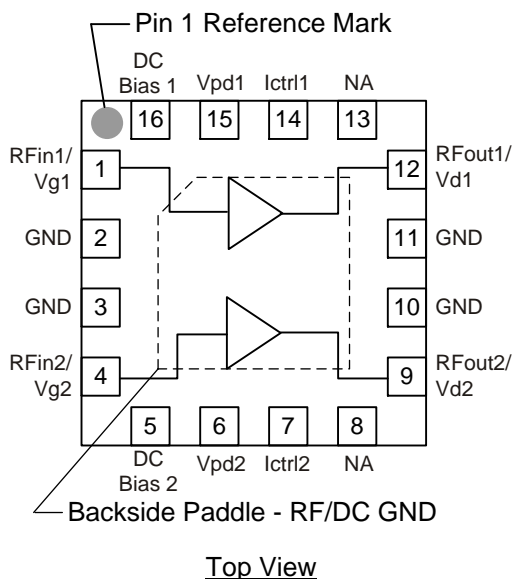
Pin 1 Reference Mark

DC Bias 1 16
Vpd1 15
Ictrl1 14
NA 13

RFin1/ Vg1 1
GND 2
GND 3
RFin2/ Vg2 4

12 RFout1/ Vd1
11 GND
10 GND
9 RFout2/ Vd2

5 DC Bias 2
6 Vpd2
7 Ictrl2
8 NA

Backside Paddle - RF/DC GND

Top View